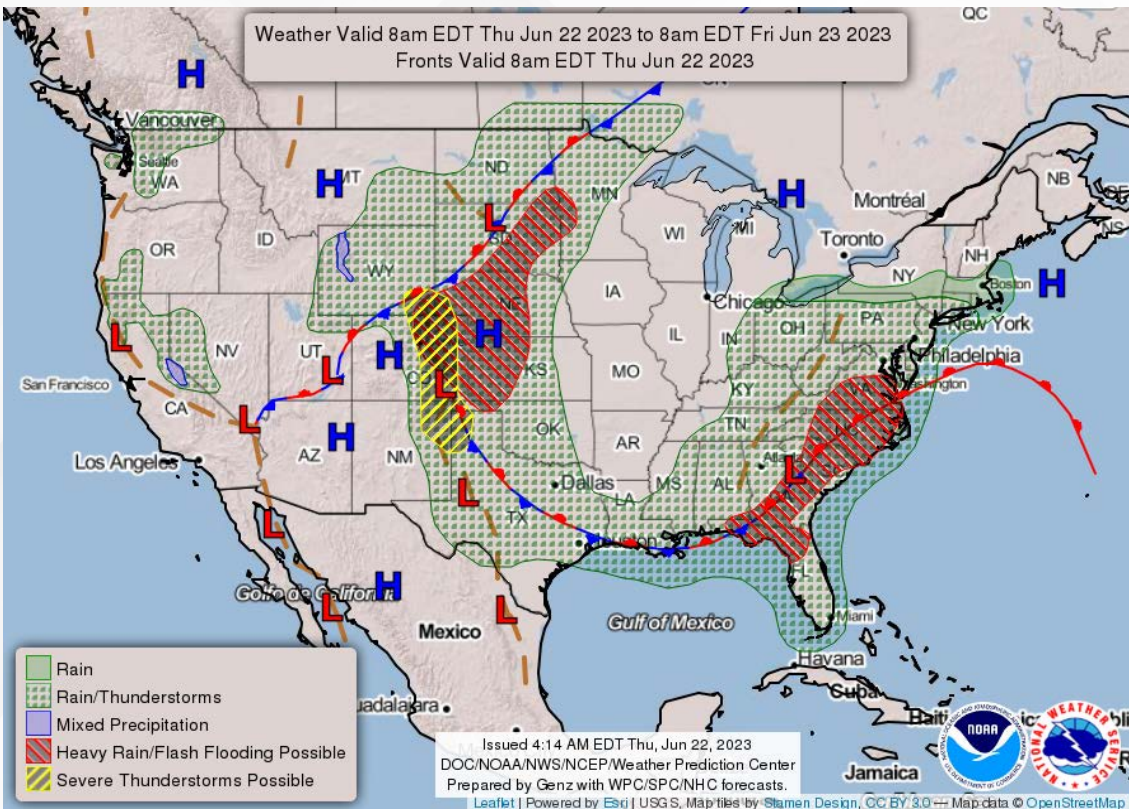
Weather Valid 8am EDT Thu Jun 22 2023 to 8am EDT Fri Jun 23 2023
Fronts Valid 8am EDT Thu Jun 22 2023

QC
H
Vancouver
Seattle
WA
H
MT
ND
MN
L
H
Montréal
NB
OR
ID
WI
MI
Toronto
NH
WY
NE
IA
NY
Boston
H
Chicago
L
H
NV
UT
CO
KS
IL
IN
OH
PA
New York
San Francisco
CA
L
H
L
MO
KY
Philadelphia
Washington
L
H
AZ
NM
OK
AR
TN
Los Angeles
L
Dallas
MS
AL
Atlanta
L
TX
LA
L
Houston
FL
Golfo de California
H
L
Gulf of Mexico
Miami
Mexico
L
Havana
Cuba
Guadalajara
Jamaica

Rain
Rain/Thunderstorms
Mixed Precipitation
Heavy Rain/Flash Flooding Possible
Severe Thunderstorms Possible

Issued 4:14 AM EDT Thu, Jun 22, 2023
DOC/NOAA/NWS/NCEP/Weather Prediction Center
Prepared by Genz with WPC/SPC/NHC forecasts.

NOAA
NATIONAL WEATHER SERVICE

Leaflet | Powered by Esri | USGS, Map tiles by Stamen Design, CC BY 3.0 — Map data © OpenStreetMap